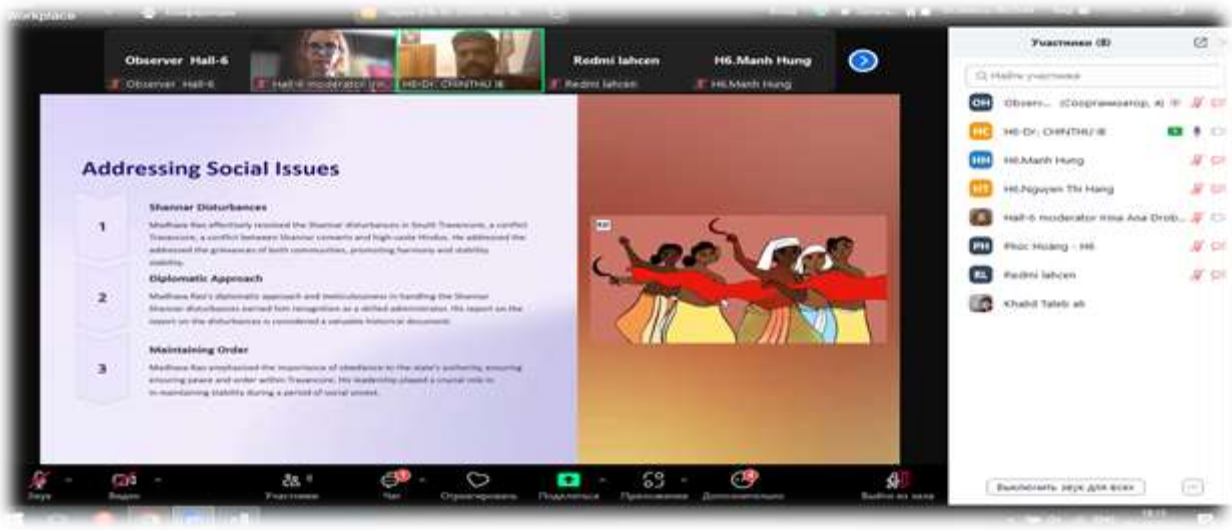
Workplace

Observer Hall-6
Observer Hall-6
Hall-6 moderator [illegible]
H6-Dr. CHINTHU IB
Redmi lahcen
Redmi lahcen
H6.Manh Hung
H6.Manh Hung

Addressing Social Issues

1
Shannar Disturbances
Madhava Rao effectively resolved the Shannar disturbances in South Travancore, a conflict Travancore, a conflict between Shannar converts and high-caste Hindus. He addressed the addressed the grievances of both communities, promoting harmony and stability. stability.

2
Diplomatic Approach
Madhava Rao's diplomatic approach and meticulousness in handling the Shannar Shannar disturbances earned him recognition as a skilled administrator. His report on the report on the disturbances is considered a valuable historical document.

3
Maintaining Order
Madhava Rao emphasized the importance of obedience to the state's authority, ensuring ensuring peace and order within Travancore. His leadership played a crucial role in in maintaining stability during a period of social unrest.

Участники (8)
Найти участника
OH Observ... (Соорганизатор, я)
HC H6-Dr. CHINTHU IB
HH H6.Manh Hung
HT H6.Nguyen Thi Hang
Hall-6 moderator Irina Ana Drob...
PH Phúc Hoàng - H6
RL Redmi lahcen
Khalid Taleb ali

Звук
Видео
Участники
Чат
Отреагировать
Поделиться
Приложения
Дополнительно
Выйти из зала
Выключить звук для всех